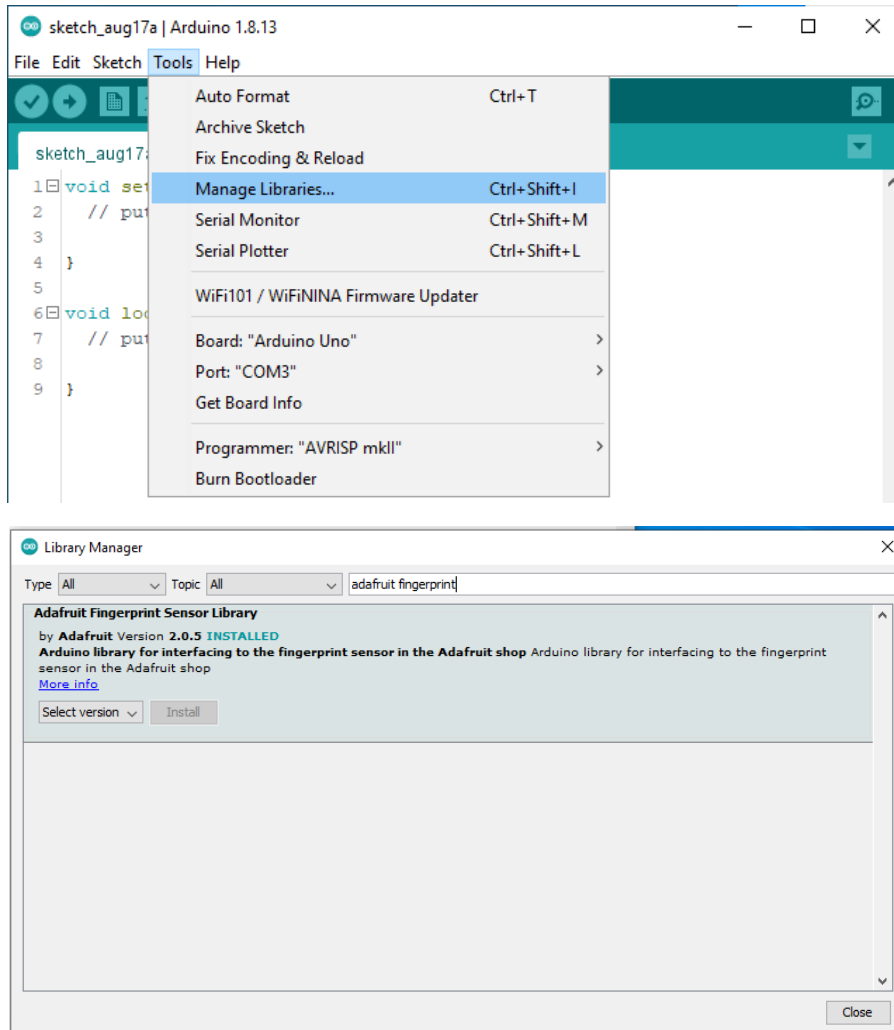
sketch_aug17a | Arduino 1.8.13

File Edit Sketch Tools Help

sketch_aug17a

1 void se
2 // pu
3
4 }
5
6 void lo
7 // pu
8
9 }

Auto Format Ctrl+T
Archive Sketch
Fix Encoding & Reload
Manage Libraries... Ctrl+Shift+I
Serial Monitor Ctrl+Shift+M
Serial Plotter Ctrl+Shift+L
WiFi101 / WiFiNINA Firmware Updater
Board: "Arduino Uno"
Port: "COM3"
Get Board Info
Programmer: "AVRISP mkII"
Burn Bootloader

Library Manager

Type All Topic All adafruit fingerprint

Adafruit Fingerprint Sensor Library
by Adafruit Version 2.0.5 INSTALLED
Arduino library for interfacing to the fingerprint sensor in the Adafruit shop Arduino library for interfacing to the fingerprint sensor in the Adafruit shop
More info

Select version Install

Close